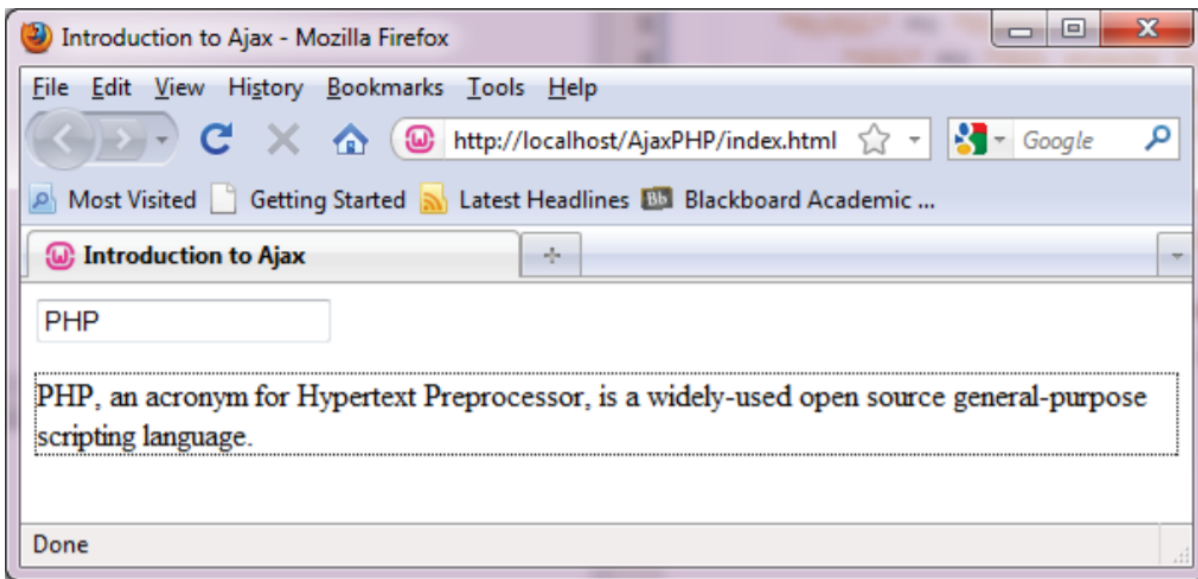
Introduction to Ajax - Mozilla Firefox

File Edit View History Bookmarks Tools Help

http://localhost/AjaxPHP/index.html

Google

Most Visited Getting Started Latest Headlines Blackboard Academic ...

Introduction to Ajax

PHP

PHP, an acronym for Hypertext Preprocessor, is a widely-used open source general-purpose scripting language.

Done